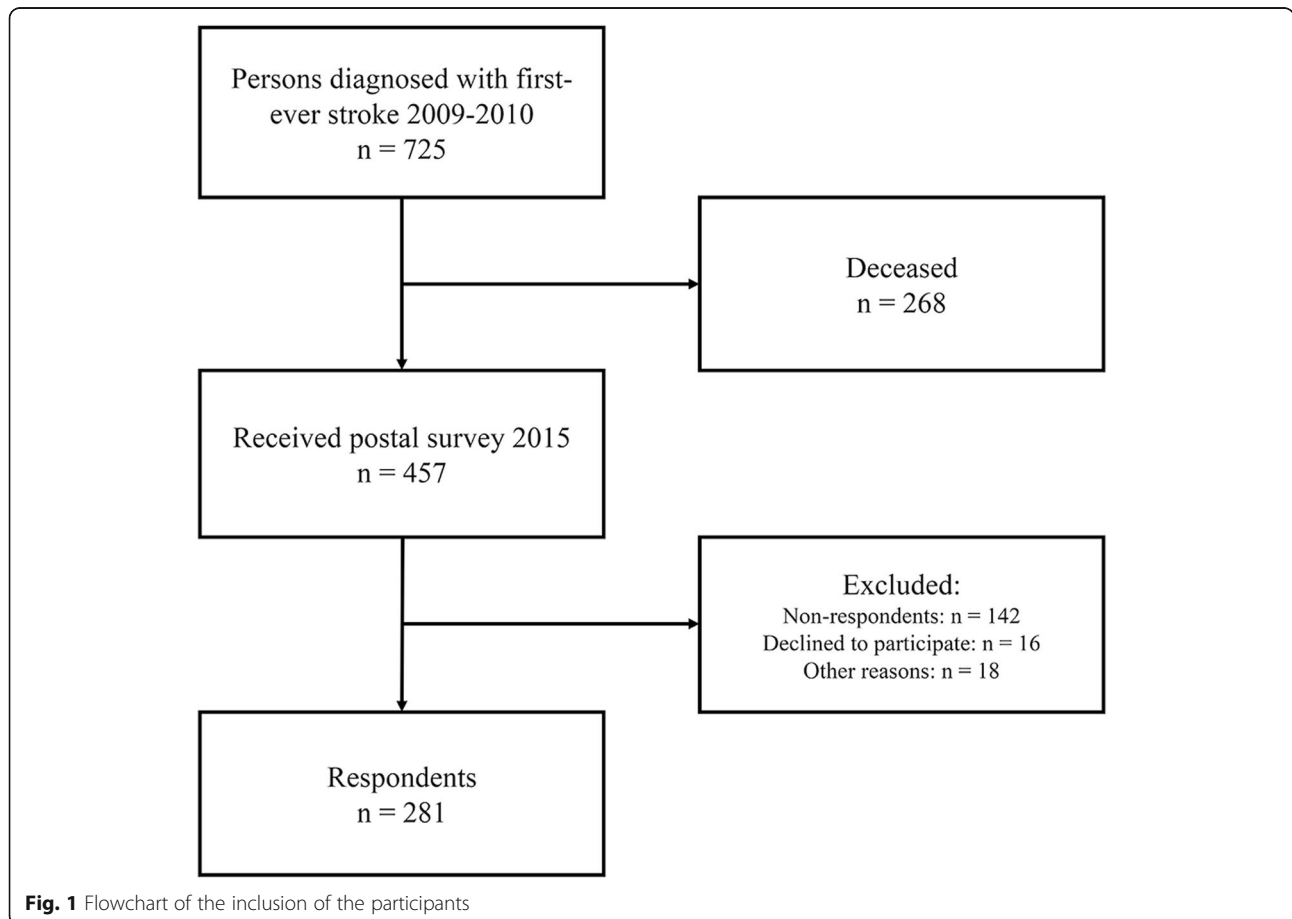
Persons diagnosed with first-ever stroke 2009-2010
n = 725

Deceased
n = 268

Received postal survey 2015
n = 457

Excluded:
Non-respondents: n = 142
Declined to participate: n = 16
Other reasons: n = 18

Respondents
n = 281

**Fig. 1** Flowchart of the inclusion of the participants